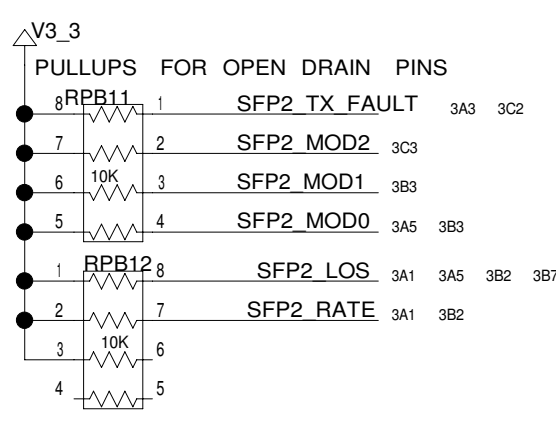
V3_3

PULLUPS FOR OPEN DRAIN PINS

8 RPB11 1 SFP2_TX_FAULT 3A3 3C2

7 2 SFP2_MOD2 3C3

6 10K 3 SFP2_MOD1 3B3

5 4 SFP2_MOD0 3A5 3B3

1 RPB12 8 SFP2_LOS 3A1 3A5 3B2 3B7

2 7 SFP2_RATE 3A1 3B2

3 10K 6

4 5